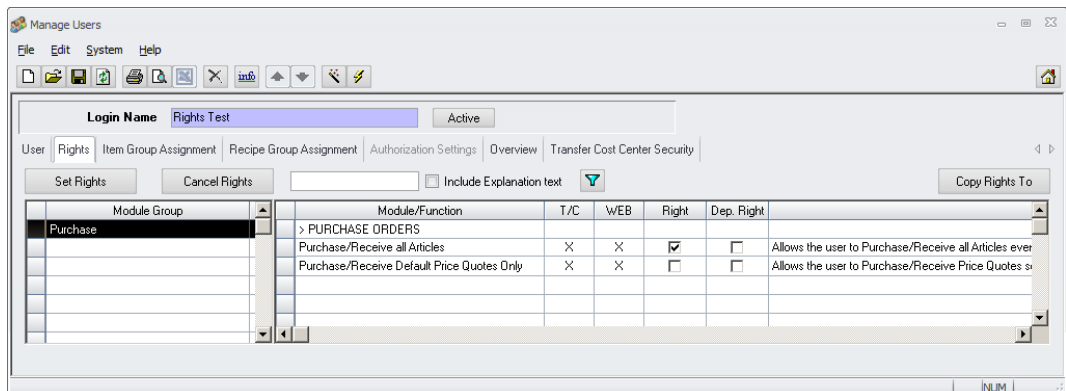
Manage Users

File Edit System Help

info

Login Name Rights Test

Active

User | Rights | Item Group Assignment | Recipe Group Assignment | Authorization Settings | Overview | Transfer Cost Center Security

Set Rights

Cancel Rights

Include Explanation text

Copy Rights To

| Module Group |
|---|
| Purchase |

| Module/Function | T/C | WEB | Right | Dep. Right | |
|---|---|---|---|---|---|
| > PURCHASE ORDERS | | | | | |
| Purchase/Receive all Articles | X | X | ☑ | ☐ | Allows the user to Purchase/Receive all Articles ever |
| Purchase/Receive Default Price Quotes Only | X | X | ☐ | ☐ | Allows the user to Purchase/Receive Price Quotes s |

NUM